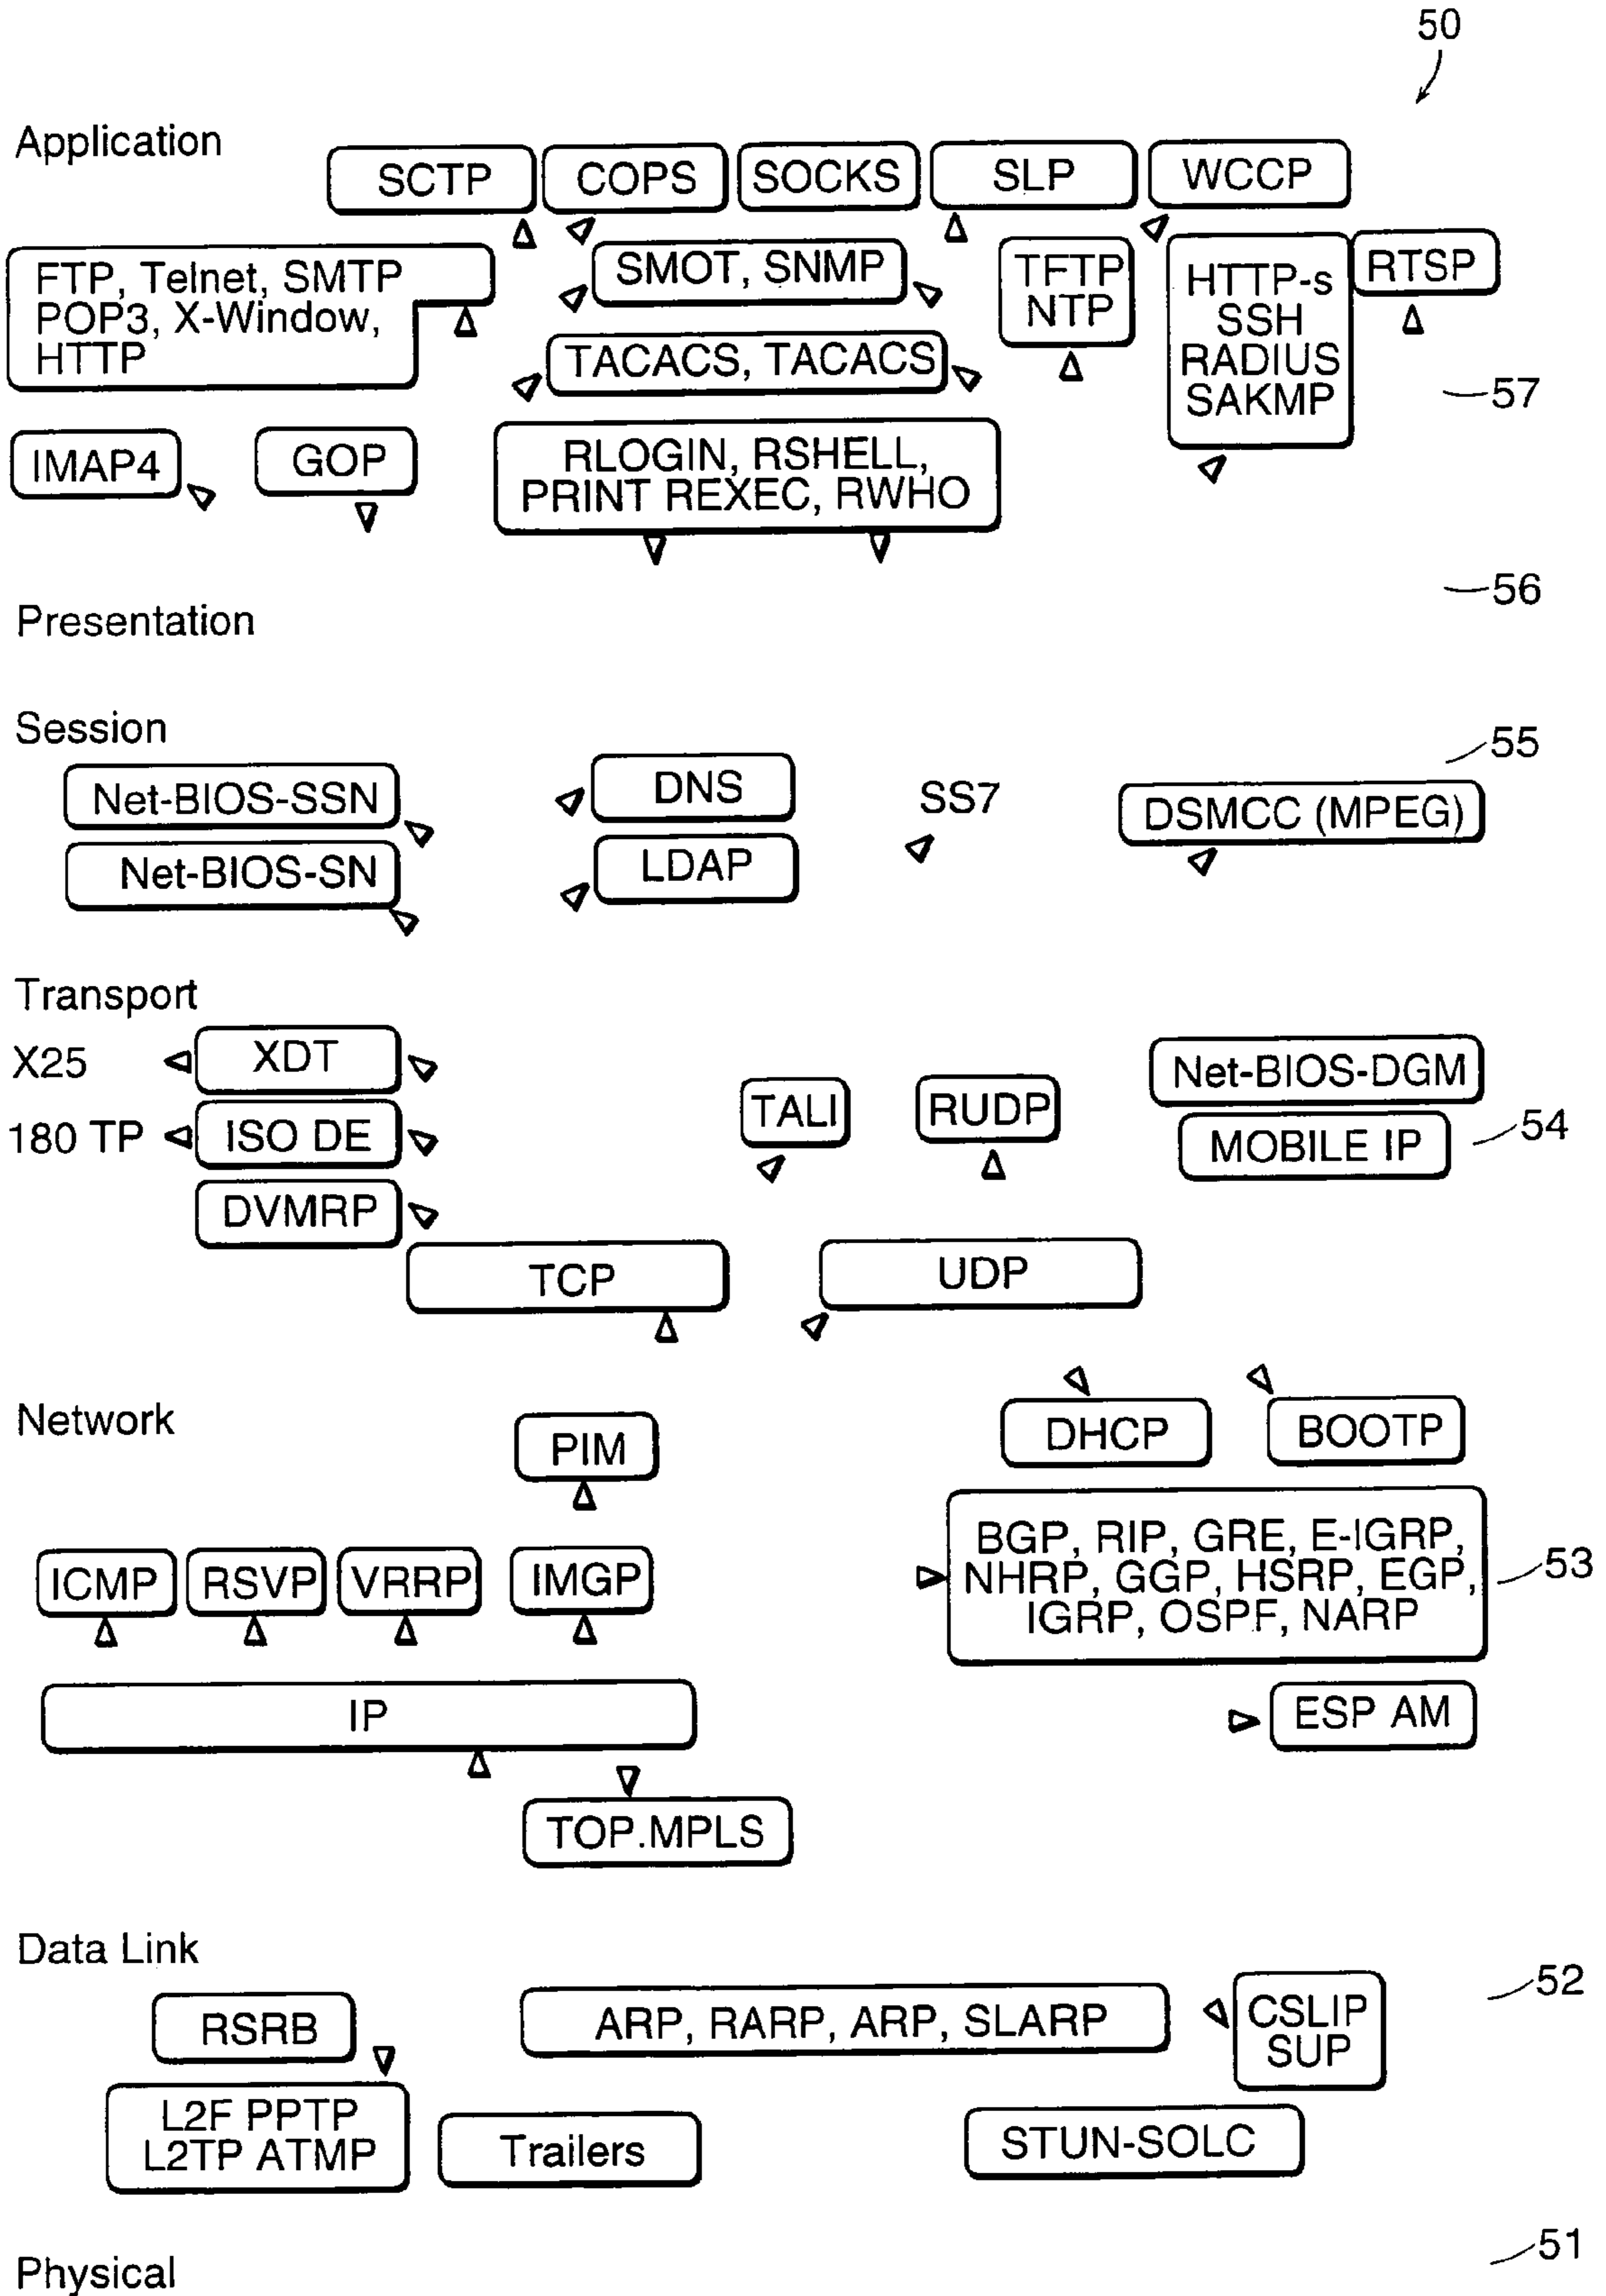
50

Application

SCTP COPS SOCKS SLP WCCP

FTP, Telnet, SMTP POP3, X-Window, HTTP

SMOT, SNMP

TFTP NTP

HTTP-s SSH RADIUS SAKMP

RTSP

TACACS, TACACS

57

IMAP4 GOP

RLOGIN, RSHELL, PRINT REXEC, RWHO

56

Presentation

Session

55

Net-BIOS-SSN

DNS

SS7

DSMCC (MPEG)

Net-BIOS-SN

LDAP

Transport

X25 XDT

Net-BIOS-DGM

TALI RUDP

180 TP ISO DE

MOBILE IP

54

DVMRP

TCP UDP

Network

DHCP BOOTP

PIM

BGP, RIP, GRE, E-IGRP, NHRP, GGP, HSRP, EGP, IGRP, OSPF, NARP

53

ICMP RSVP VRRP IMGP

IP

ESP AM

TOP.MPLS

Data Link

52

RSRB

ARP, RARP, ARP, SLARP

CSLIP SUP

L2F PPTP L2TP ATMP

Trailers

STUN-SOLC

51

Physical